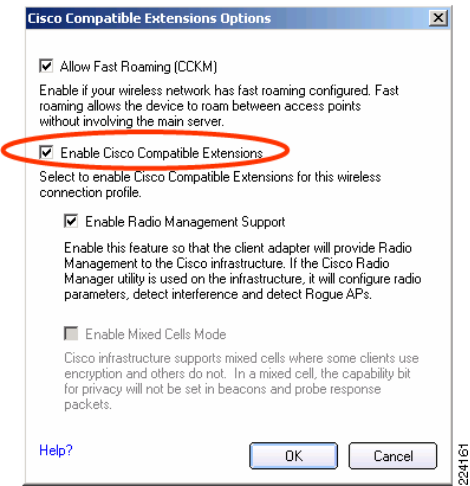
Cisco Compatible Extensions Options

☑ Allow Fast Roaming (CCKM)

Enable if your wireless network has fast roaming configured. Fast roaming allows the device to roam between access points without involving the main server.

☑ Enable Cisco Compatible Extensions

Select to enable Cisco Compatible Extensions for this wireless connection profile.

☑ Enable Radio Management Support

Enable this feature so that the client adapter will provide Radio Management to the Cisco infrastructure. If the Cisco Radio Manager utility is used on the infrastructure, it will configure radio parameters, detect interference and detect Rogue APs.

☐ Enable Mixed Cells Mode

Cisco infrastructure supports mixed cells where some clients use encryption and others do not. In a mixed cell, the capability bit for privacy will not be set in beacons and probe response packets.

Help?

OK

Cancel

224161